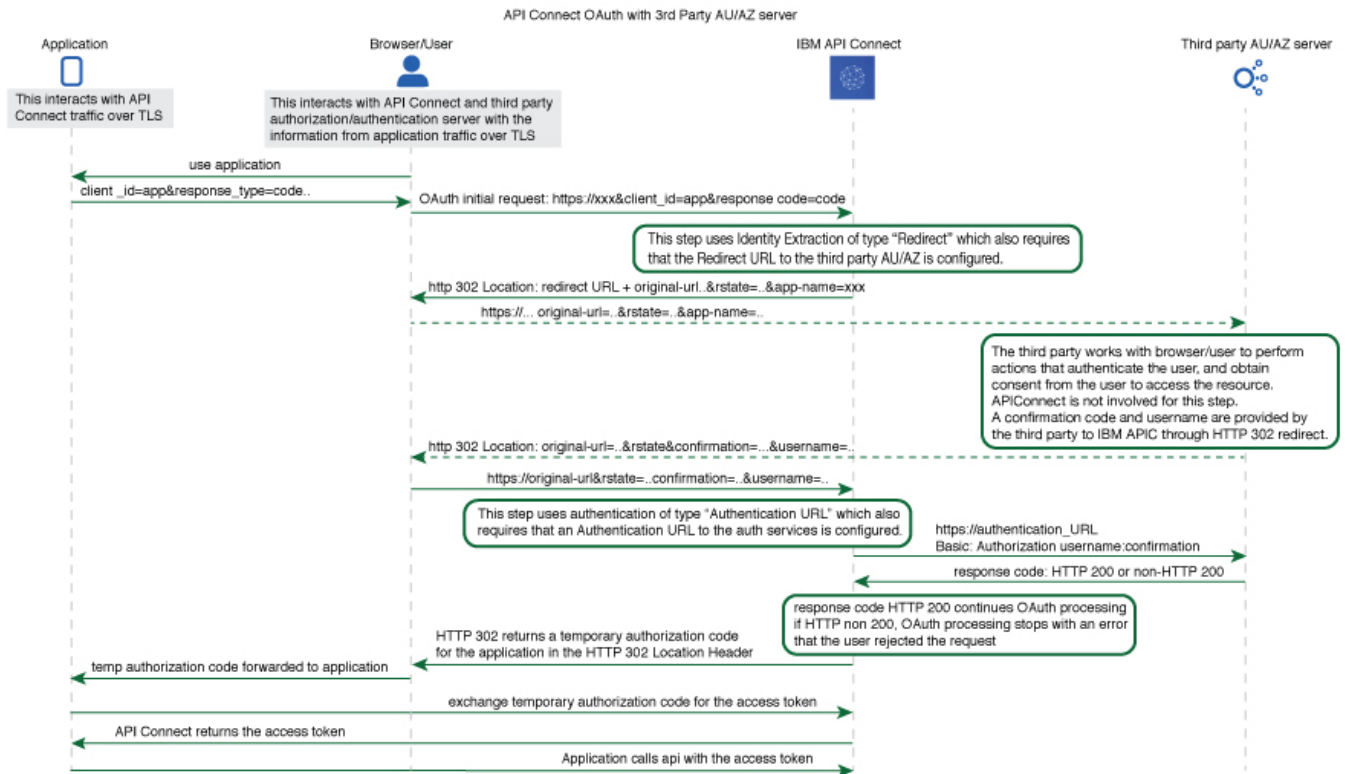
API Connect OAuth with 3rd Party AU/AZ server

Application

Browser/User

IBM API Connect

Third party AU/AZ server

This interacts with API Connect traffic over TLS

This interacts with API Connect and third party authorization/authentication server with the information from application traffic over TLS

use application

client _id=app&response_type=code..

OAuth initial request: https://xxx&client_id=app&response code=code

This step uses Identity Extraction of type "Redirect" which also requires that the Redirect URL to the third party AU/AZ is configured.

http 302 Location: redirect URL + original-url..&rstate=..&app-name=xxx

https://... original-url=..&rstate=..&app-name=..

The third party works with browser/user to perform actions that authenticate the user, and obtain consent from the user to access the resource. APIConnect is not involved for this step. A confirmation code and username are provided by the third party to IBM APIC through HTTP 302 redirect.

http 302 Location: original-url=..&rstate&confirmation=...&username=..

https://original-url&rstate=..confirmation=..&username=..

This step uses authentication of type "Authentication URL" which also requires that an Authentication URL to the auth services is configured.

https://authentication_URL
Basic: Authorization username:confirmation

response code: HTTP 200 or non-HTTP 200

response code HTTP 200 continues OAuth processing if HTTP non 200, OAuth processing stops with an error that the user rejected the request

HTTP 302 returns a temporary authorization code for the application in the HTTP 302 Location Header

temp authorization code forwarded to application

exchange temporary authorization code for the access token

API Connect returns the access token

Application calls api with the access token